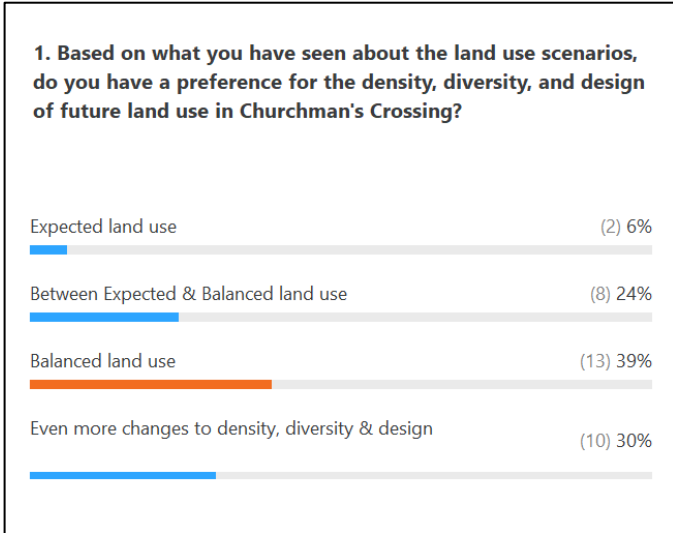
1. Based on what you have seen about the land use scenarios, do you have a preference for the density, diversity, and design of future land use in Churchman's Crossing?

Expected land use (2) 6%

Between Expected & Balanced land use (8) 24%

Balanced land use (13) 39%

Even more changes to density, diversity & design (10) 30%